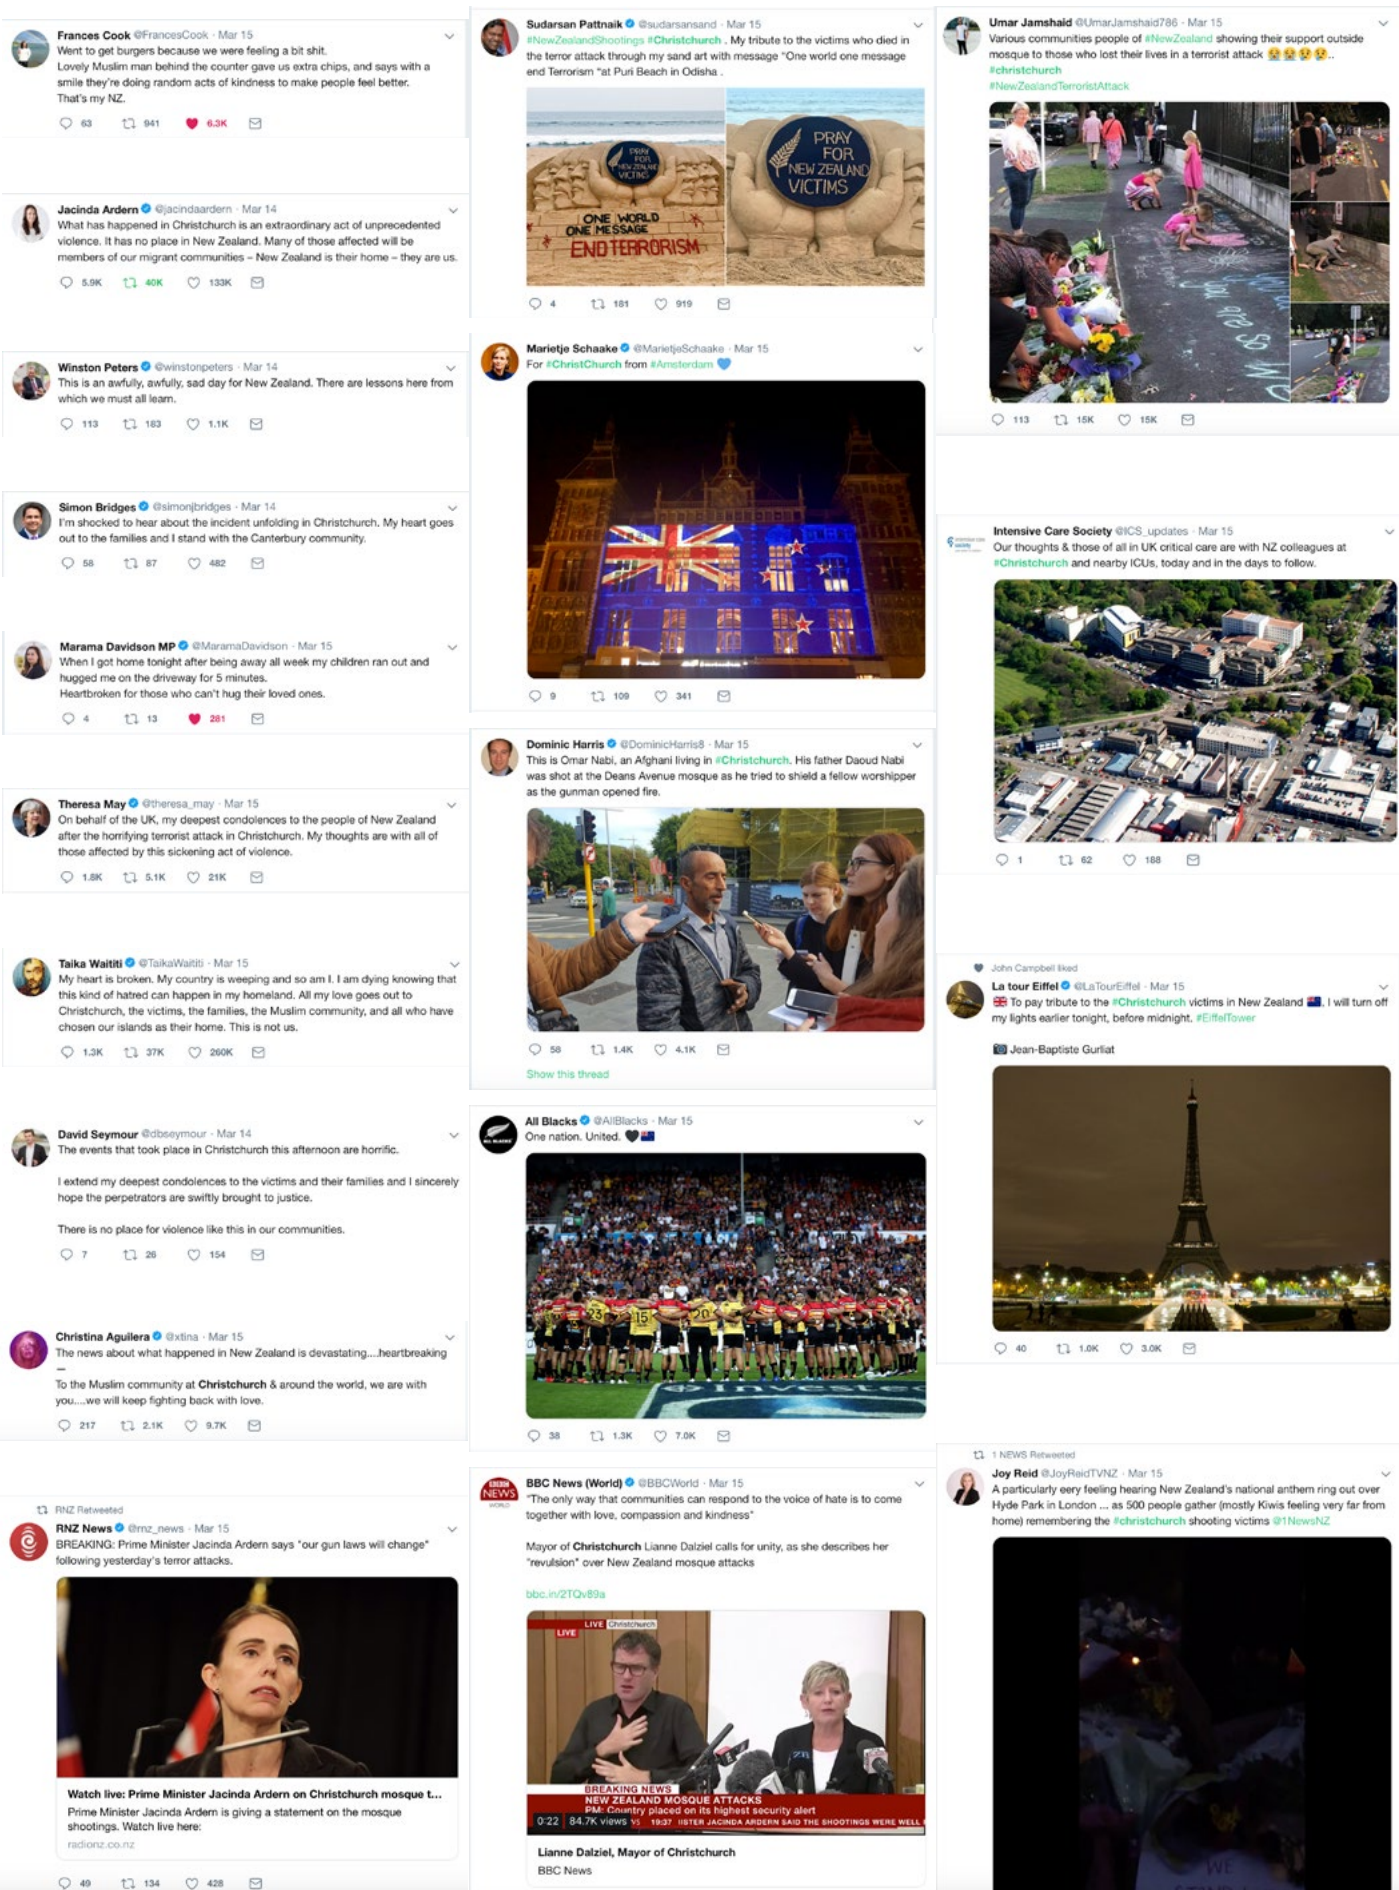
Frances Cook @FrancesCook · Mar 15
Went to get burgers because we were feeling a bit shit.
Lovely Muslim man behind the counter gave us extra chips, and says with a smile they're doing random acts of kindness to make people feel better.
That's my NZ.
63 941 6.3K

Jacinda Ardern @jacindaardern · Mar 14
What has happened in Christchurch is an extraordinary act of unprecedented violence. It has no place in New Zealand. Many of those affected will be members of our migrant communities – New Zealand is their home – they are us.
5.9K 40K 133K

Winston Peters @winstonpeters · Mar 14
This is an awfully, awfully, sad day for New Zealand. There are lessons here from which we must all learn.
113 183 1.1K

Simon Bridges @simonjbridges · Mar 14
I'm shocked to hear about the incident unfolding in Christchurch. My heart goes out to the families and I stand with the Canterbury community.
58 87 482

Marama Davidson MP @MaramaDavidson · Mar 15
When I got home tonight after being away all week my children ran out and hugged me on the driveway for 5 minutes.
Heartbroken for those who can't hug their loved ones.
4 13 281

Theresa May @theresa_may · Mar 15
On behalf of the UK, my deepest condolences to the people of New Zealand after the horrifying terrorist attack in Christchurch. My thoughts are with all of those affected by this sickening act of violence.
1.8K 5.1K 21K

Taika Waititi @TaikaWaititi · Mar 15
My heart is broken. My country is weeping and so am I. I am dying knowing that this kind of hatred can happen in my homeland. All my love goes out to Christchurch, the victims, the families, the Muslim community, and all who have chosen our islands as their home. This is not us.
1.3K 37K 260K

David Seymour @dbseymour · Mar 14
The events that took place in Christchurch this afternoon are horrific.

I extend my deepest condolences to the victims and their families and I sincerely hope the perpetrators are swiftly brought to justice.

There is no place for violence like this in our communities.
7 26 154

Christina Aguilera @xtina · Mar 15
The news about what happened in New Zealand is devastating....heartbreaking

To the Muslim community at Christchurch & around the world, we are with you....we will keep fighting back with love.
217 2.1K 9.7K

RNZ Retweeted
RNZ News @rnz_news · Mar 15
BREAKING: Prime Minister Jacinda Ardern says "our gun laws will change" following yesterday's terror attacks.
Watch live: Prime Minister Jacinda Ardern on Christchurch mosque t...
Prime Minister Jacinda Ardern is giving a statement on the mosque shootings. Watch live here:
radionz.co.nz
49 134 428

Sudarsan Pattnaik @sudarsansand · Mar 15
#NewZealandShootings #Christchurch . My tribute to the victims who died in the terror attack through my sand art with message "One world one message end Terrorism "at Puri Beach in Odisha .
PRAY FOR NEW ZEALAND VICTIMS
ONE WORLD ONE MESSAGE END TERRORISM
PRAY FOR NEW ZEALAND VICTIMS
4 181 919

Marietje Schaake @MarietjeSchaake · Mar 15
For #ChristChurch from #Amsterdam
9 109 341

Dominic Harris @DominicHarris8 · Mar 15
This is Omar Nabi, an Afghani living in #Christchurch. His father Daoud Nabi was shot at the Deans Avenue mosque as he tried to shield a fellow worshipper as the gunman opened fire.
58 1.4K 4.1K
Show this thread

All Blacks @AllBlacks · Mar 15
One nation. United.
38 1.3K 7.0K

BBC News (World) @BBCWorld · Mar 15
"The only way that communities can respond to the voice of hate is to come together with love, compassion and kindness"

Mayor of Christchurch Lianne Dalziel calls for unity, as she describes her "revulsion" over New Zealand mosque attacks

bbc.in/2TQv89a
LIVE Christchurch
BREAKING NEWS
NEW ZEALAND MOSQUE ATTACKS
PM: Country placed on its highest security alert
0:22 84.7K views
Lianne Dalziel, Mayor of Christchurch
BBC News

Umar Jamshaid @UmarJamshaid786 · Mar 15
Various communities people of #NewZealand showing their support outside mosque to those who lost their lives in a terrorist attack 😢😢😢😢..
#christchurch
#NewZealandTerroristAttack
113 15K 15K

Intensive Care Society @ICS_updates · Mar 15
Our thoughts & those of all in UK critical care are with NZ colleagues at #Christchurch and nearby ICUs, today and in the days to follow.
1 62 188

John Campbell liked
La tour Eiffel @LaTourEiffel · Mar 15
🇬🇧 To pay tribute to the #Christchurch victims in New Zealand 🇳🇿, I will turn off my lights earlier tonight, before midnight. #EiffelTower

📷 Jean-Baptiste Gurliat
40 1.0K 3.0K

1 NEWS Retweeted
Joy Reid @JoyReidTVNZ · Mar 15
A particularly eery feeling hearing New Zealand's national anthem ring out over Hyde Park in London ... as 500 people gather (mostly Kiwis feeling very far from home) remembering the #christchurch shooting victims @1NewsNZ